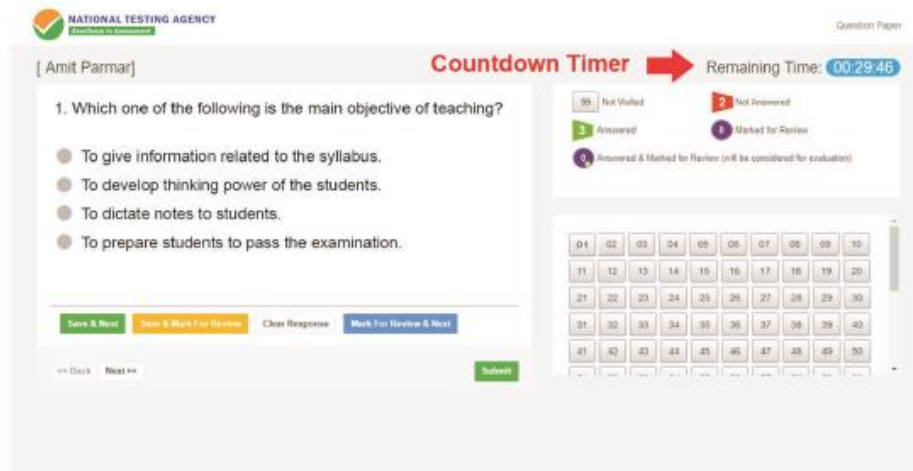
NATIONAL TESTING AGENCY
Excellence in Assessment

Question Paper

[ Amit Parmar]

Countdown Timer

Remaining Time: 00:29:46

1. Which one of the following is the main objective of teaching?

To give information related to the syllabus.
To develop thinking power of the students.
To dictate notes to students.
To prepare students to pass the examination.

99 Not Visited
2 Not Answered
3 Answered
0 Marked for Review
0 Answered & Marked for Review (will be considered for evaluation)

| 01 | 02 | 03 | 04 | 05 | 06 | 07 | 08 | 09 | 10 |
|---|---|---|---|---|---|---|---|---|---|
| 11 | 12 | 13 | 14 | 15 | 16 | 17 | 18 | 19 | 20 |
| 21 | 22 | 23 | 24 | 25 | 26 | 27 | 28 | 29 | 30 |
| 31 | 32 | 33 | 34 | 35 | 36 | 37 | 38 | 39 | 40 |
| 41 | 42 | 43 | 44 | 45 | 46 | 47 | 48 | 49 | 50 |

Save & Next
Save & Mark For Review
Clear Response
Mark For Review & Next

<< Back
Next >>
Submit